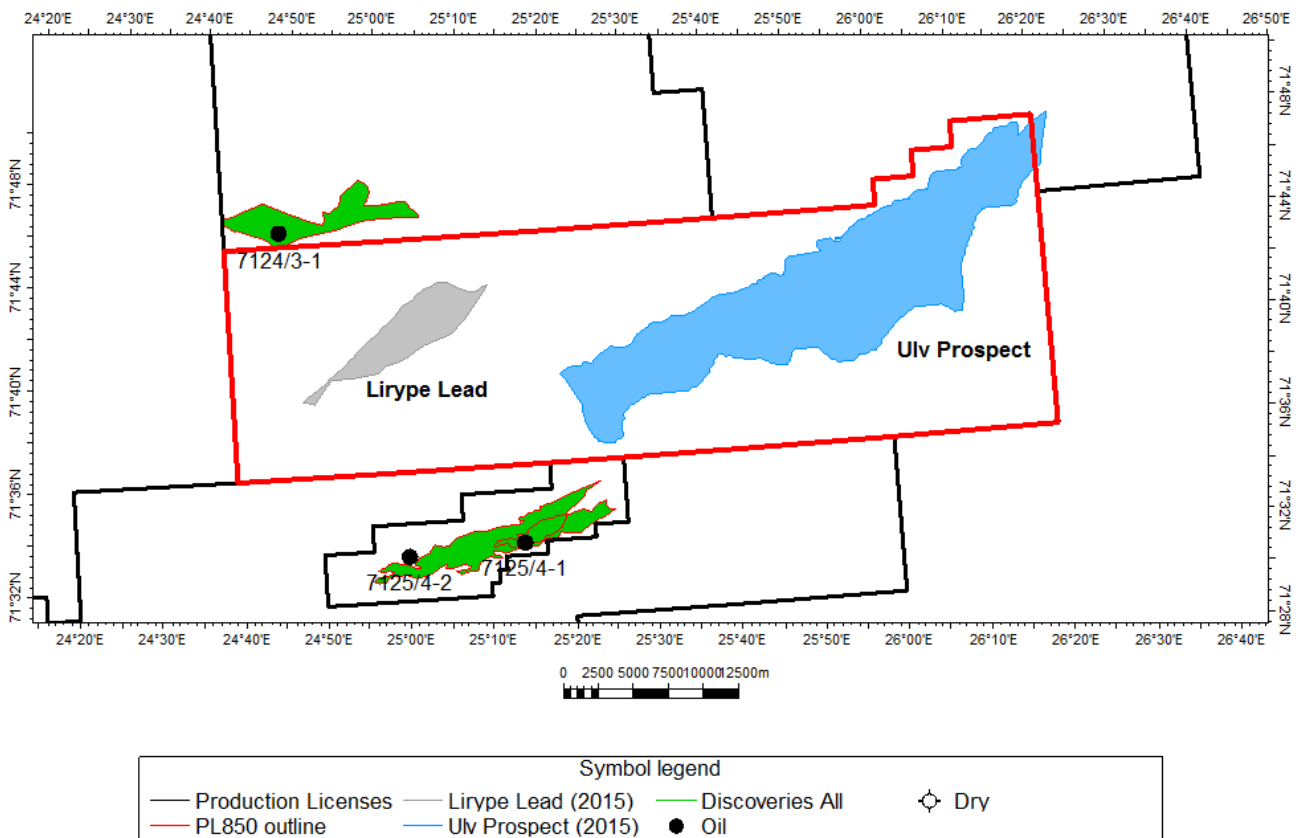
24°20'E 24°30'E 24°40'E 24°50'E 25°00'E 25°10'E 25°20'E 25°30'E 25°40'E 25°50'E 26°00'E 26°10'E 26°20'E 26°30'E 26°40'E 26°50'E

71°48'N
71°44'N
71°40'N
71°36'N
71°32'N

71°48'N
71°44'N
71°40'N
71°36'N
71°32'N
71°28'N

7124/3-1

Lirype Lead

Ulv Prospect

7125/4-2

7125/4-1

24°20'E 24°30'E 24°40'E 24°50'E 25°00'E 25°10'E 25°20'E 25°30'E 25°40'E 25°50'E 26°00'E 26°10'E 26°20'E 26°30'E 26°40'E

0 2500 5000 750010000 12500m

Symbol legend

Production Licenses
Lirype Lead (2015)
Discoveries All
Dry
PL850 outline
Ulv Prospect (2015)
Oil